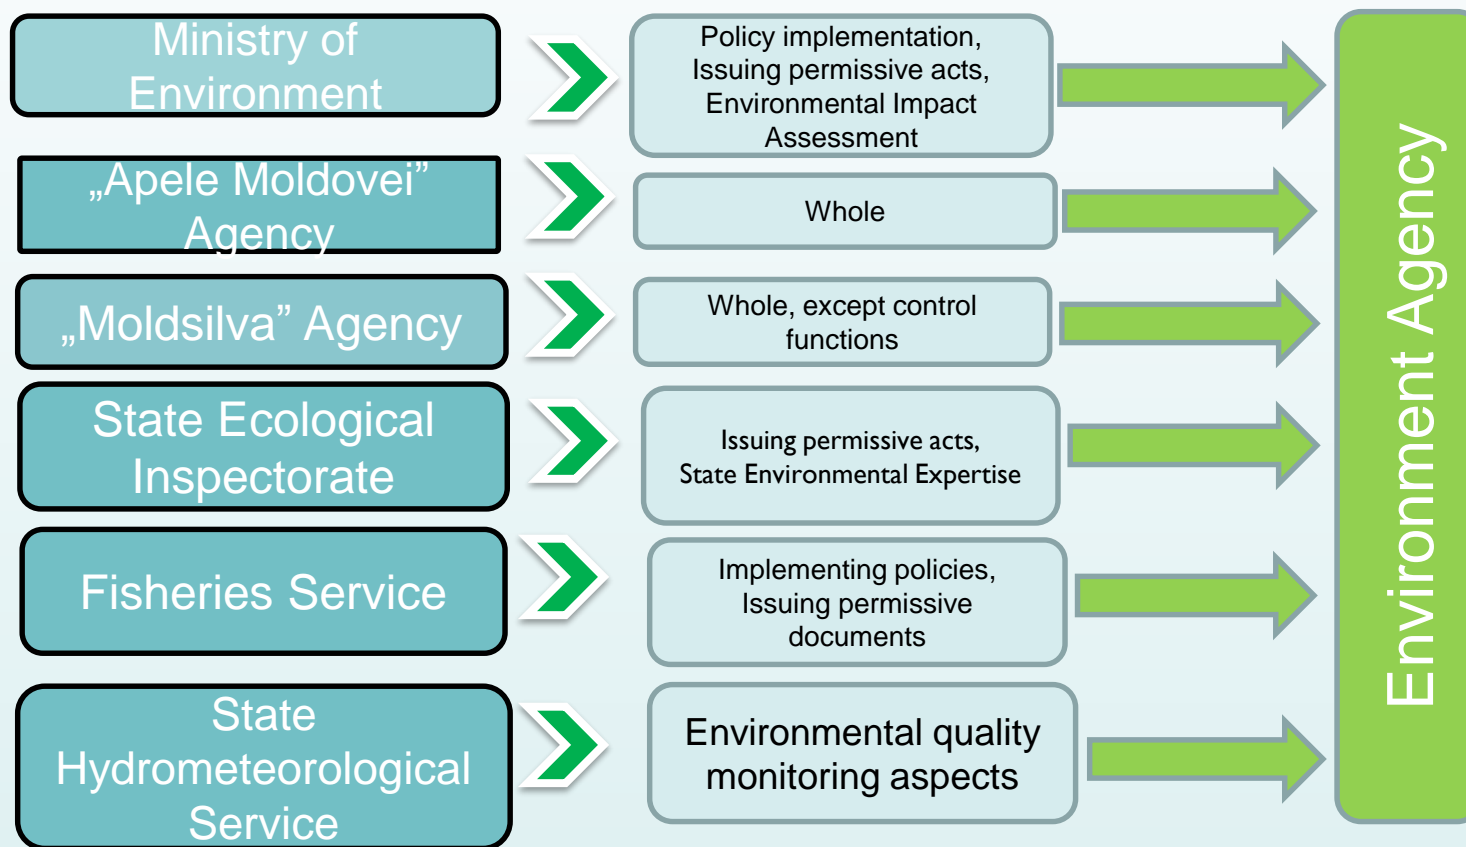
Ministry of Environment

Policy implementation, Issuing permissive acts, Environmental Impact Assessment

„Apele Moldovei” Agency

Whole

„Moldsilva” Agency

Whole, except control functions

State Ecological Inspectorate

Issuing permissive acts, State Environmental Expertise

Fisheries Service

Implementing policies, Issuing permissive documents

State Hydrometeorological Service

Environmental quality monitoring aspects

Environment Agency